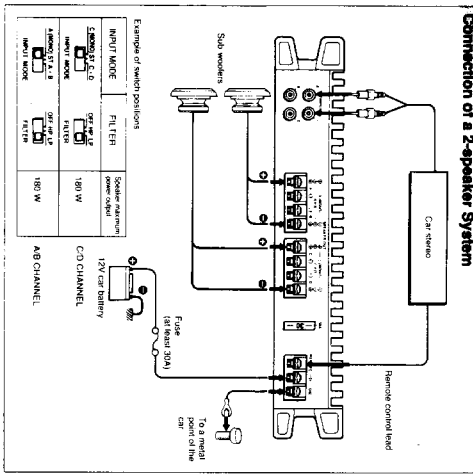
Connection of a 2-speaker System

Car stereo

Remote control lead

Sub woofers

Fuse (at least 30A)

12V car battery

To a metal point of the car

C/D CHANNEL

A/B CHANNEL

Example of switch positions

| INPUT MODE | FILTER | Speaker maximum power output |
|---|---|---|
| C (MONO) ST C, D INPUT MODE | OFF HP LP FILTER | 180 W |
| A (MONO) ST A, B INPUT MODE | OFF HP LP FILTER | 180 W |